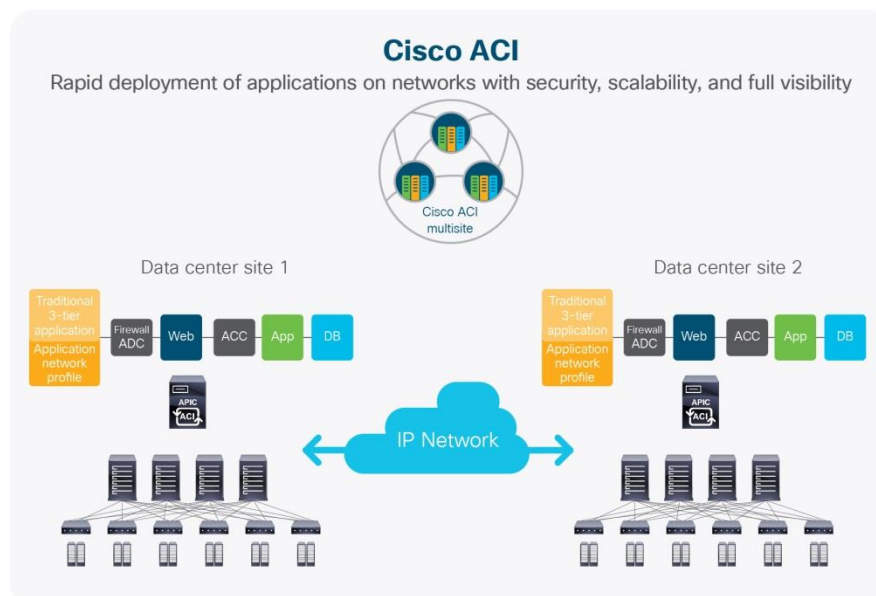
Cisco ACI
Rapid deployment of applications on networks with security, scalability, and full visibility

Cisco ACI multisite

Data center site 1

Traditional 3-tier application
Application network profile
Firewall ADC
Web
ACC
App
DB
APIC
ACI

IP Network

Data center site 2

Traditional 3-tier application
Application network profile
Firewall ADC
Web
ACC
App
DB
APIC
ACI